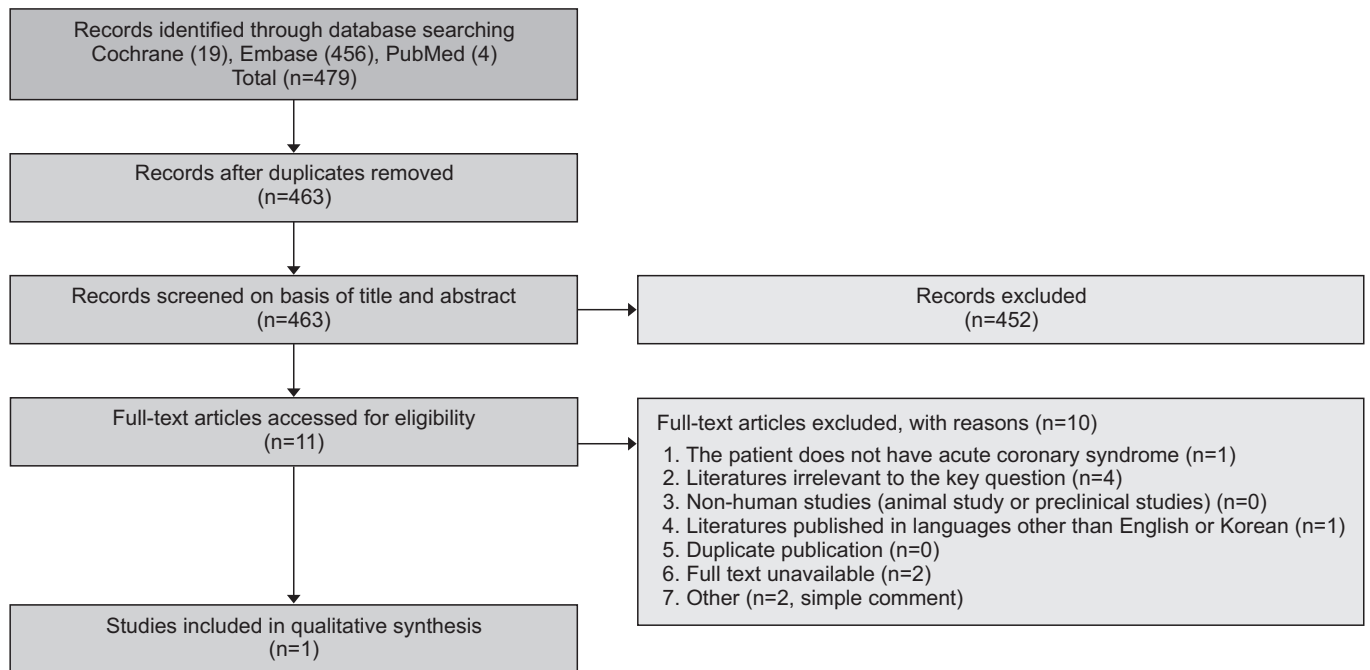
Records identified through database searching
Cochrane (19), Embase (456), PubMed (4)
Total (n=479)

Records after duplicates removed
(n=463)

Records screened on basis of title and abstract
(n=463)

Records excluded
(n=452)

Full-text articles accessed for eligibility
(n=11)

Full-text articles excluded, with reasons (n=10)
1. The patient does not have acute coronary syndrome (n=1)
2. Literatures irrelevant to the key question (n=4)
3. Non-human studies (animal study or preclinical studies) (n=0)
4. Literatures published in languages other than English or Korean (n=1)
5. Duplicate publication (n=0)
6. Full text unavailable (n=2)
7. Other (n=2, simple comment)

Studies included in qualitative synthesis
(n=1)